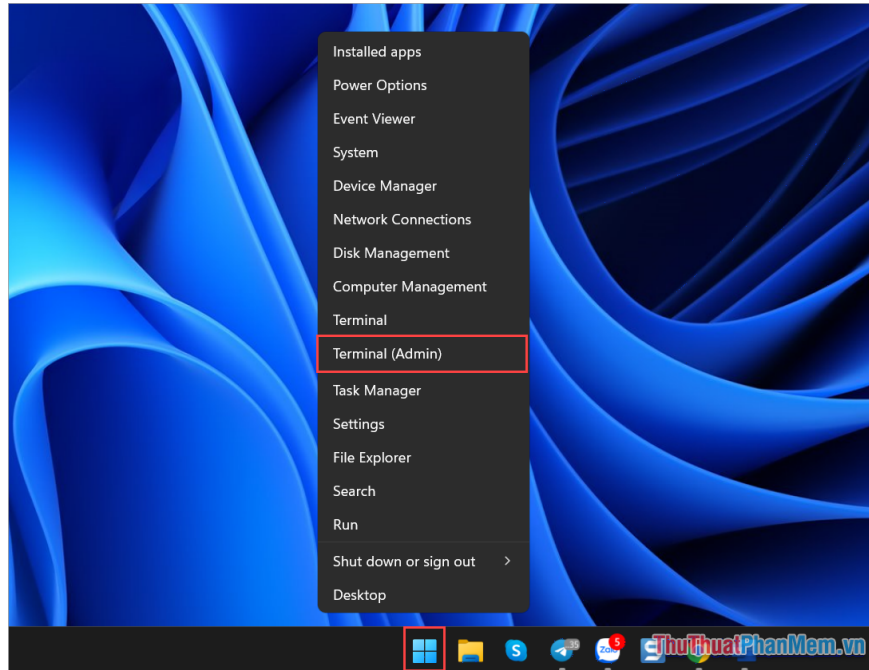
Installed apps
Power Options
Event Viewer
System
Device Manager
Network Connections
Disk Management
Computer Management
Terminal
Terminal (Admin)
Task Manager
Settings
File Explorer
Search
Run
Shut down or sign out
Desktop

5
Zalo
ThuThuatPhanMem.vn